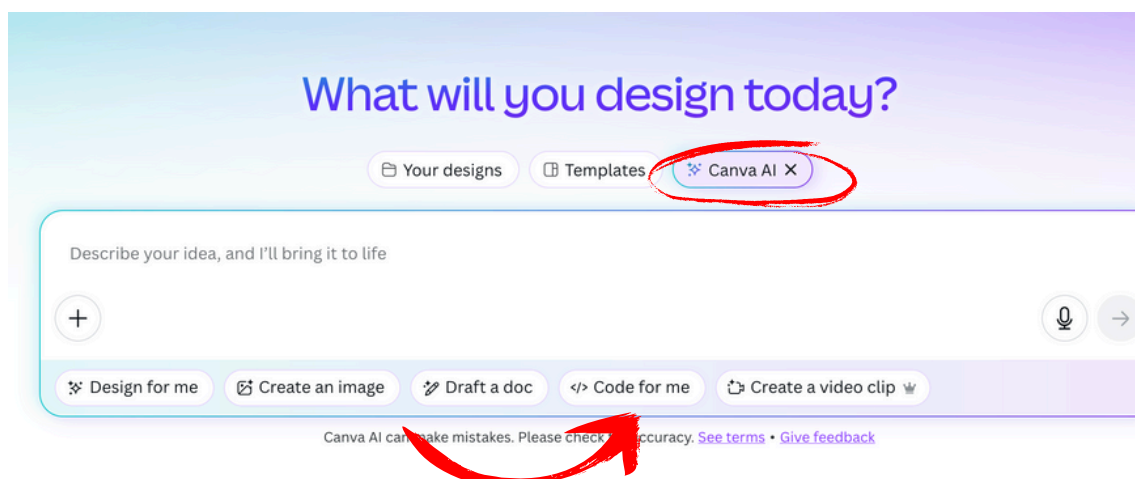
What will you design today?

Your designs
Templates
Canva AI

Describe your idea, and I'll bring it to life

Design for me
Create an image
Draft a doc
</> Code for me
Create a video clip

Canva AI can make mistakes. Please check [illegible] accuracy. See terms • Give feedback